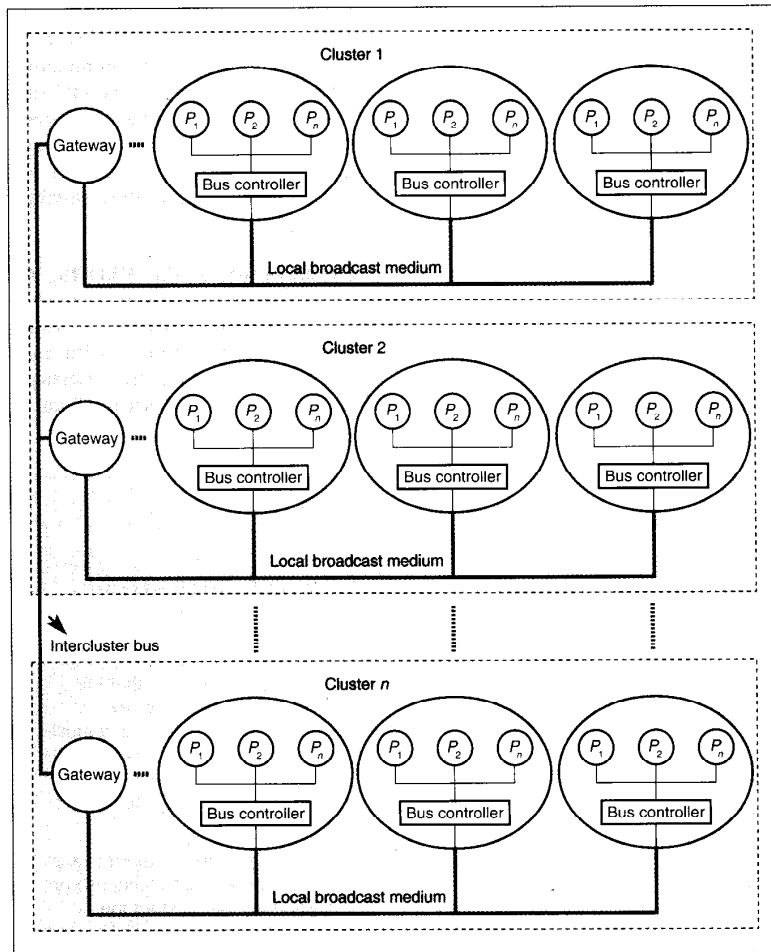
Cluster 1

Gateway

$P_1$ $P_2$ $P_n$

Bus controller

$P_1$ $P_2$ $P_n$

Bus controller

$P_1$ $P_2$ $P_n$

Bus controller

Local broadcast medium

Cluster 2

Gateway

$P_1$ $P_2$ $P_n$

Bus controller

$P_1$ $P_2$ $P_n$

Bus controller

$P_1$ $P_2$ $P_n$

Bus controller

Local broadcast medium

Intercluster bus

Cluster $n$

Gateway

$P_1$ $P_2$ $P_n$

Bus controller

$P_1$ $P_2$ $P_n$

Bus controller

$P_1$ $P_2$ $P_n$

Bus controller

Local broadcast medium